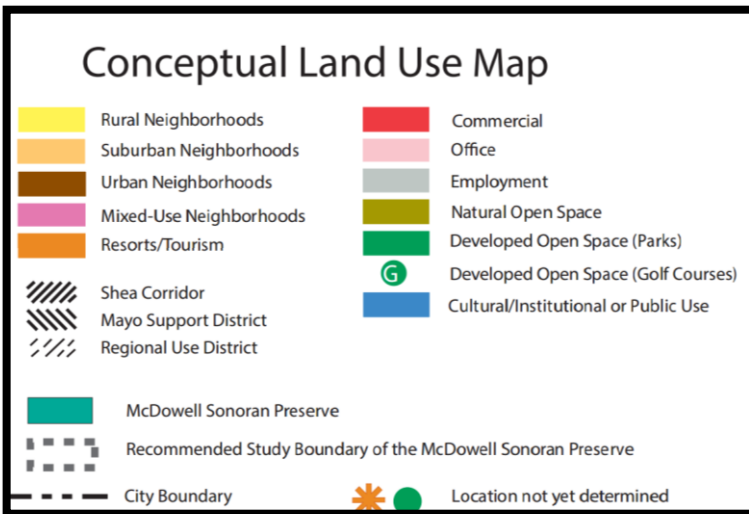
Conceptual Land Use Map

Rural Neighborhoods
Suburban Neighborhoods
Urban Neighborhoods
Mixed-Use Neighborhoods
Resorts/Tourism

Shea Corridor
Mayo Support District
Regional Use District

Commercial
Office
Employment
Natural Open Space
Developed Open Space (Parks)
G Developed Open Space (Golf Courses)
Cultural/Institutional or Public Use

McDowell Sonoran Preserve

Recommended Study Boundary of the McDowell Sonoran Preserve

City Boundary

Location not yet determined